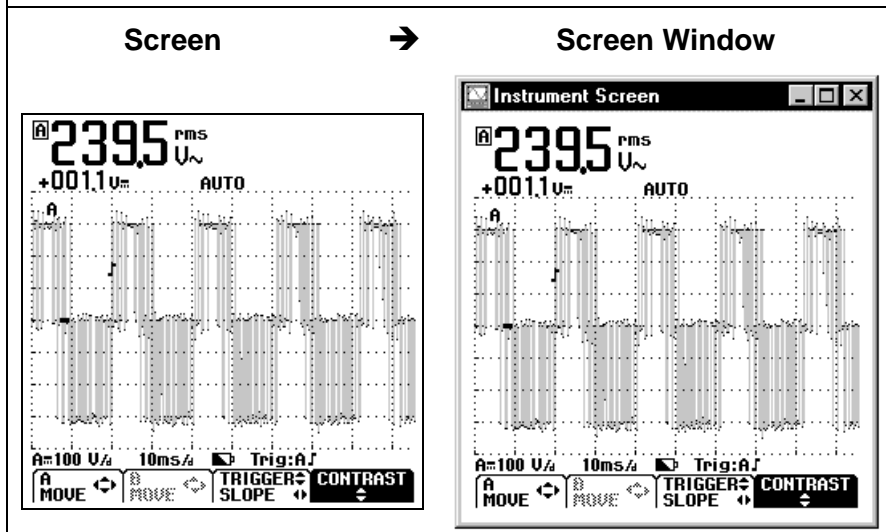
Screen → Screen Window

A 239.5 rms V~
+001.1 V=
AUTO
A

A=100 V/d 10ms/d Trig:A
A MOVE
B MOVE
TRIGGER SLOPE
CONTRAST

Instrument Screen

A 239.5 rms V~
+001.1 V=
AUTO
A

A=100 V/d 10ms/d Trig:A
A MOVE
B MOVE
TRIGGER SLOPE
CONTRAST